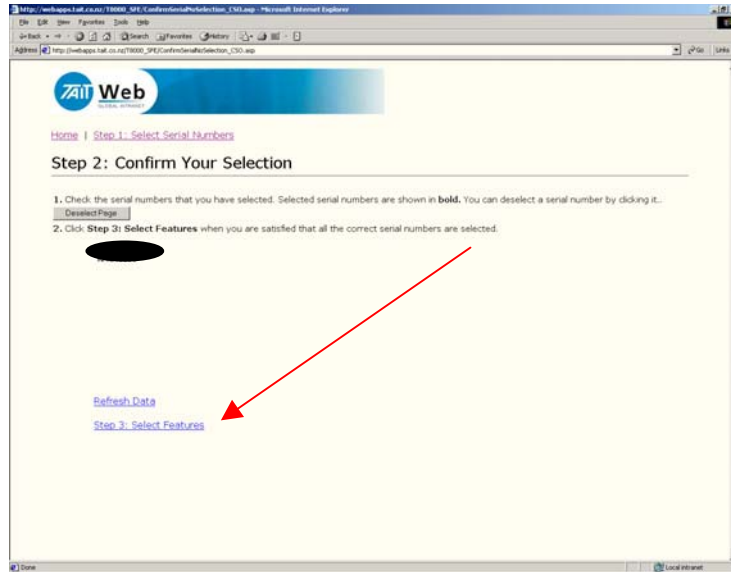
http://webapps.tait.co.nz/T8000_SFE/ConfirmSerialNoSelection_CSO.asp - Microsoft Internet Explorer

File Edit View Favorites Tools Help

Back Search Favorites History

Address http://webapps.tait.co.nz/T8000_SFE/ConfirmSerialNoSelection_CSO.asp Go Links

TAIT Web GLOBAL INTRANET

Home | Step 1: Select Serial Numbers

Step 2: Confirm Your Selection

1. Check the serial numbers that you have selected. Selected serial numbers are shown in **bold.** You can deselect a serial number by clicking it.

Deselect Page

2. Click **Step 3: Select Features** when you are satisfied that all the correct serial numbers are selected.

Refresh Data

Step 3: Select Features

Done Local intranet